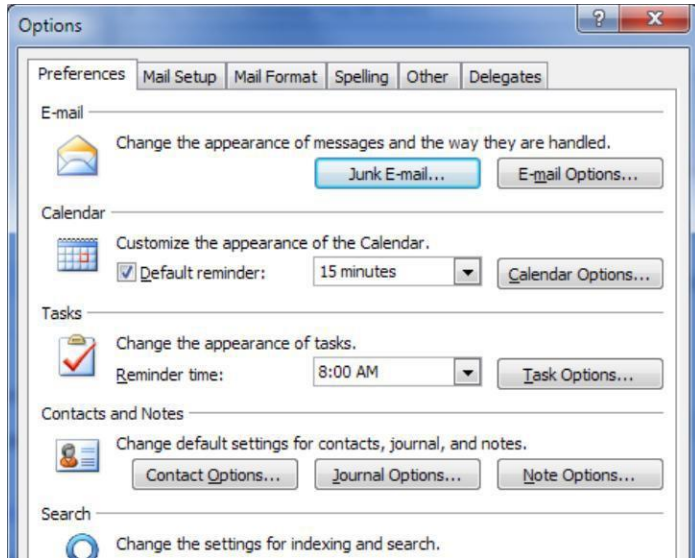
Options

?

X

Preferences | Mail Setup | Mail Format | Spelling | Other | Delegates

E-mail

Change the appearance of messages and the way they are handled.

Junk E-mail...

E-mail Options...

Calendar

Customize the appearance of the Calendar.

Default reminder: 15 minutes

Calendar Options...

Tasks

Change the appearance of tasks.

Reminder time: 8:00 AM

Task Options...

Contacts and Notes

Change default settings for contacts, journal, and notes.

Contact Options...

Journal Options...

Note Options...

Search

Change the settings for indexing and search.